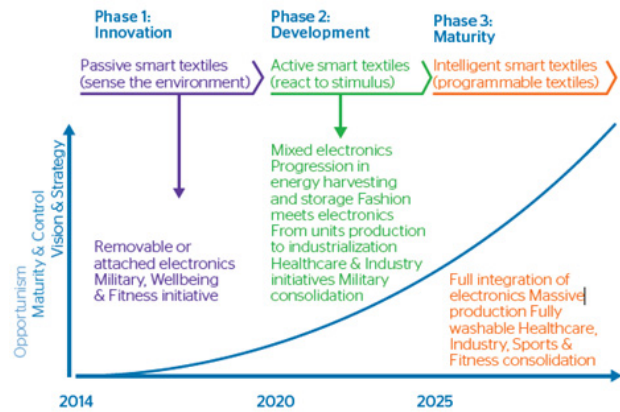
Phase 1: Innovation

Phase 2: Development

Phase 3: Maturity

Passive smart textiles (sense the environment)

Active smart textiles (react to stimulus)

Intelligent smart textiles (programmable textiles)

Mixed electronics Progression in energy harvesting and storage Fashion meets electronics From units production to industrialization Healthcare & Industry initiatives Military consolidation

Removable or attached electronics Military, Wellbeing & Fitness initiative

Full integration of electronics Massive production Fully washable Healthcare, Industry, Sports & Fitness consolidation

Opportunism

Maturity & Control

Vision & Strategy

2014

2020

2025